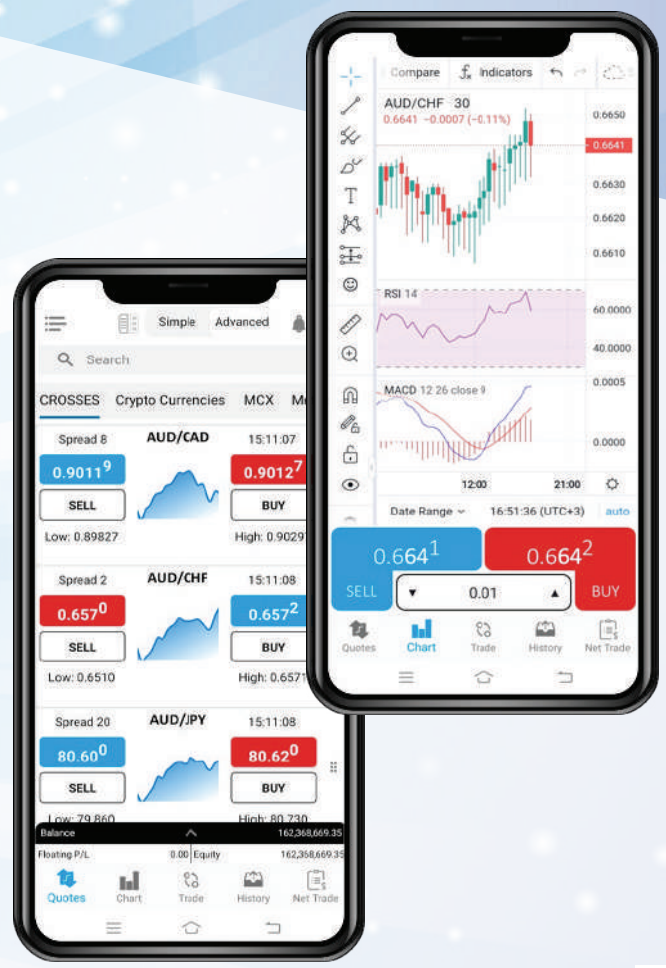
Simple Advanced

Search

CROSSES Crypto Currencies MCX M

Spread 8 AUD/CAD 15:11:07

$0.9011^9$ SELL

$0.9012^7$ BUY

Low: 0.89827 High: 0.9029

Spread 2 AUD/CHF 15:11:08

$0.657^0$ SELL

$0.657^2$ BUY

Low: 0.6510 High: 0.6571

Spread 20 AUD/JPY 15:11:08

$80.60^0$ SELL

$80.62^0$ BUY

Low: 79.860 High: 80.730

Balance 162,368,669.35

Floating P/L 0.00 Equity 162,368,669.35

Quotes Chart Trade History Net Trade

Compare Indicators

AUD/CHF 30

0.6641 −0.0007 (−0.11%)

0.6650
0.6641
0.6630
0.6620
0.6610

RSI 14

60.0000
40.0000

MACD 12 26 close 9

0.0005
0.0000

12:00 21:00

Date Range 16:51:36 (UTC+3) auto

$0.664^1$ SELL

$0.664^2$ BUY

0.01

Quotes Chart Trade History Net Trade